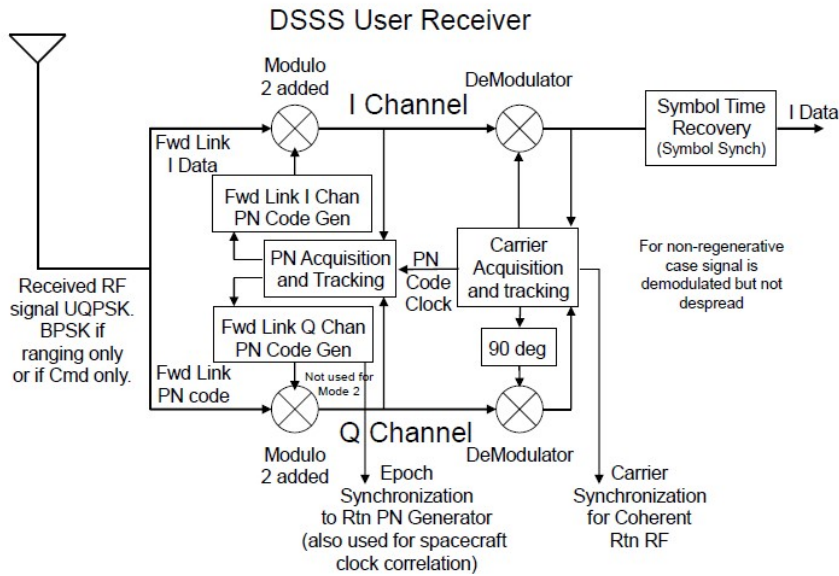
DSSS User Receiver

Modulo 2 added

I Channel

DeModulator

Symbol Time Recovery (Symbol Synch)

I Data

Fwd Link I Data

Fwd Link I Chan PN Code Gen

PN Acquisition and Tracking

PN Code Clock

Carrier Acquisition and tracking

For non-regenerative case signal is demodulated but not despread

Received RF signal UQPSK. BPSK if ranging only or if Cmd only.

Fwd Link Q Chan PN Code Gen

90 deg

Fwd Link PN code

Not used for Mode 2

Modulo 2 added

Q Channel

DeModulator

Epoch Synchronization to Rtn PN Generator (also used for spacecraft clock correlation)

Carrier Synchronization for Coherent Rtn RF